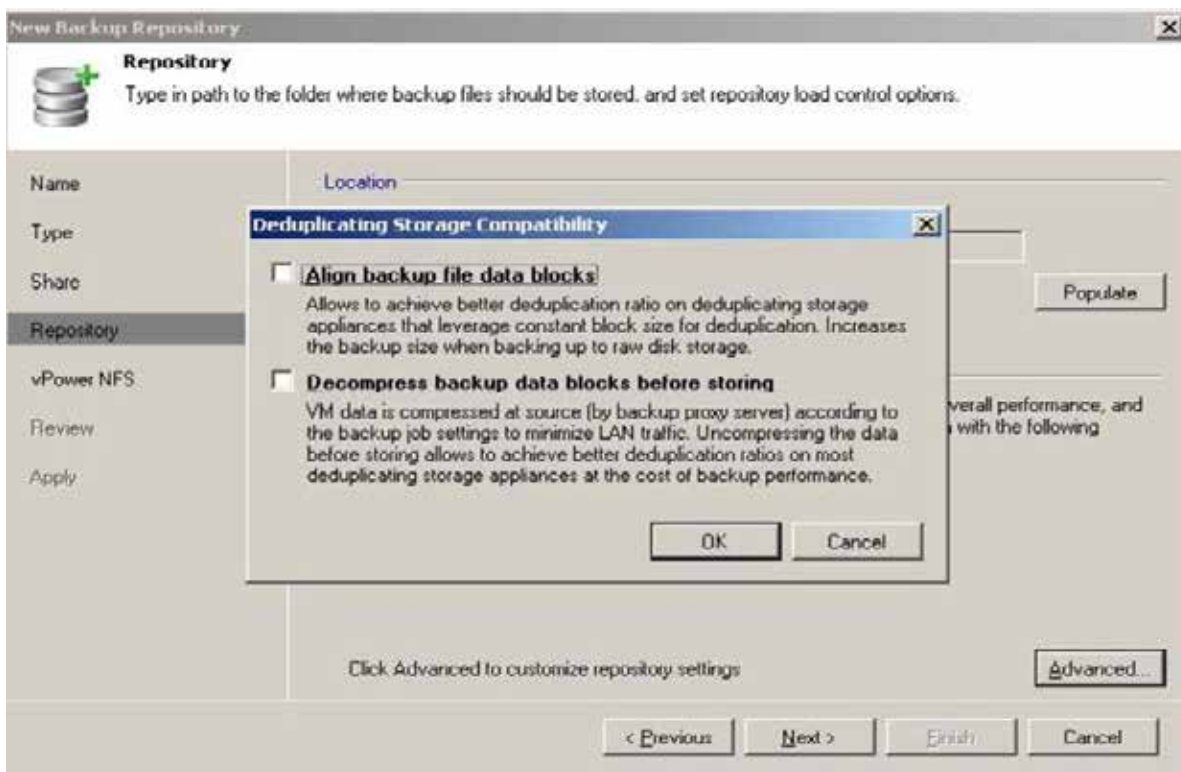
New Backup Repository

Repository
Type in path to the folder where backup files should be stored, and set repository load control options.

Name
Type
Share
Repository
vPower NFS
Review
Apply

Location

Populate

verall performance, and
with the following

Deduplicating Storage Compatibility

Align backup file data blocks
Allows to achieve better deduplication ratio on deduplicating storage appliances that leverage constant block size for deduplication. Increases the backup size when backing up to raw disk storage.

Decompress backup data blocks before storing
VM data is compressed at source (by backup proxy server) according to the backup job settings to minimize LAN traffic. Uncompressing the data before storing allows to achieve better deduplication ratios on most deduplicating storage appliances at the cost of backup performance.

OK
Cancel

Click Advanced to customize repository settings

Advanced...

< Previous
Next >
Finish
Cancel